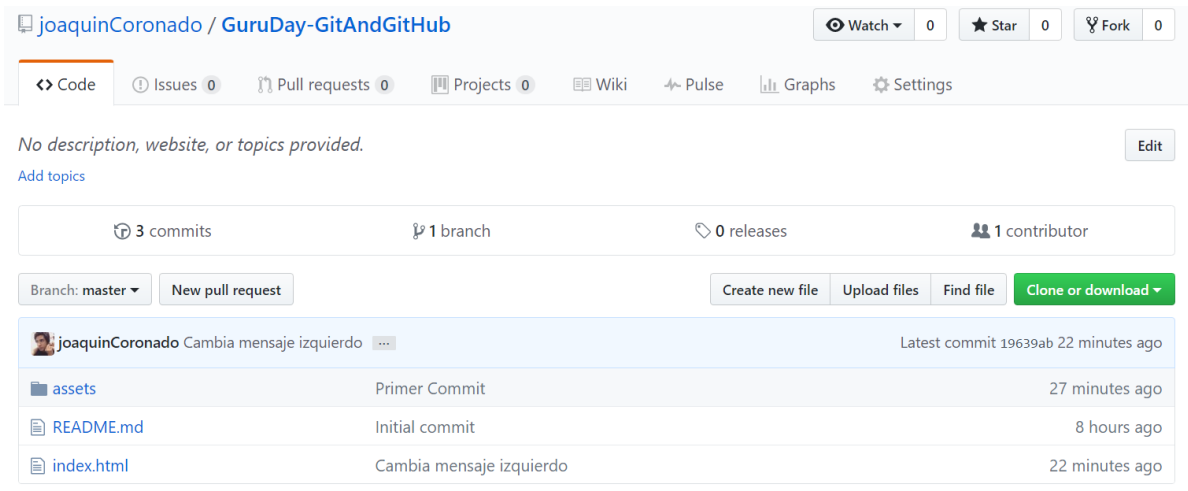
joaquinCoronado / GuruDay-GitAndGitHub

Watch 0 Star 0 Fork 0

Code Issues 0 Pull requests 0 Projects 0 Wiki Pulse Graphs Settings

No description, website, or topics provided.

Edit

Add topics

3 commits 1 branch 0 releases 1 contributor

Branch: master New pull request

Create new file Upload files Find file Clone or download

joaquinCoronado Cambia mensaje izquierdo ··· Latest commit 19639ab 22 minutes ago

| | | |
|---|---|---|
| assets | Primer Commit | 27 minutes ago |
| README.md | Initial commit | 8 hours ago |
| index.html | Cambia mensaje izquierdo | 22 minutes ago |